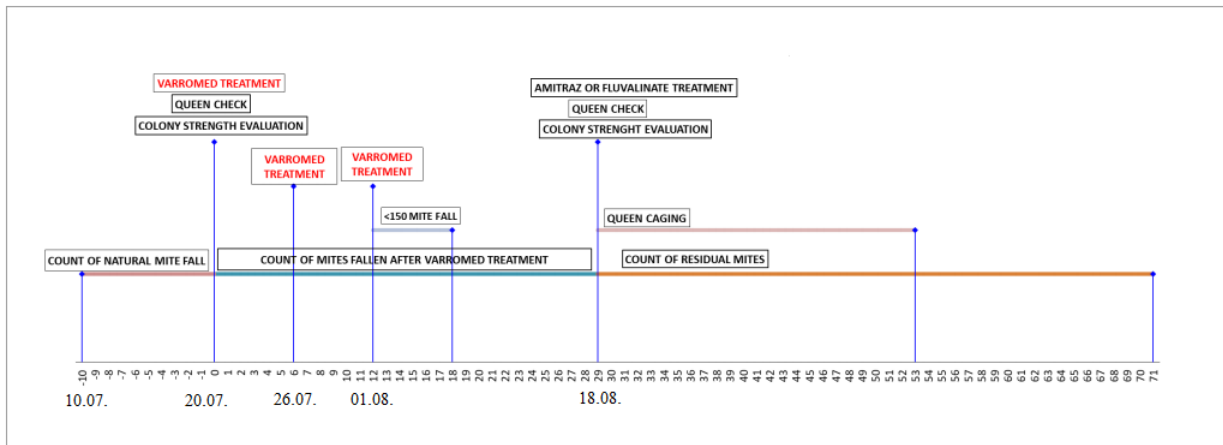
VARROMED TREATMENT
QUEEN CHECK
COLONY STRENGTH EVALUATION

VARROMED TREATMENT

VARROMED TREATMENT

<150 MITE FALL

AMITRAZ OR FLUVALINATE TREATMENT
QUEEN CHECK
COLONY STRENGHT EVALUATION

QUEEN CAGING

COUNT OF NATURAL MITE FALL

COUNT OF MITES FALLEN AFTER VARROMED TREATMENT

COUNT OF RESIDUAL MITES

-10 -9 -8 -7 -6 -5 -4 -3 -2 -1 0 1 2 3 4 5 6 7 8 9 10 11 12 13 14 15 16 17 18 19 20 21 22 23 24 25 26 27 28 29 30 31 32 33 34 35 36 37 38 39 40 41 42 43 44 45 46 47 48 49 50 51 52 53 54 55 56 57 58 59 60 61 62 63 64 65 66 67 68 69 70 71

10.07. 20.07. 26.07. 01.08. 18.08.